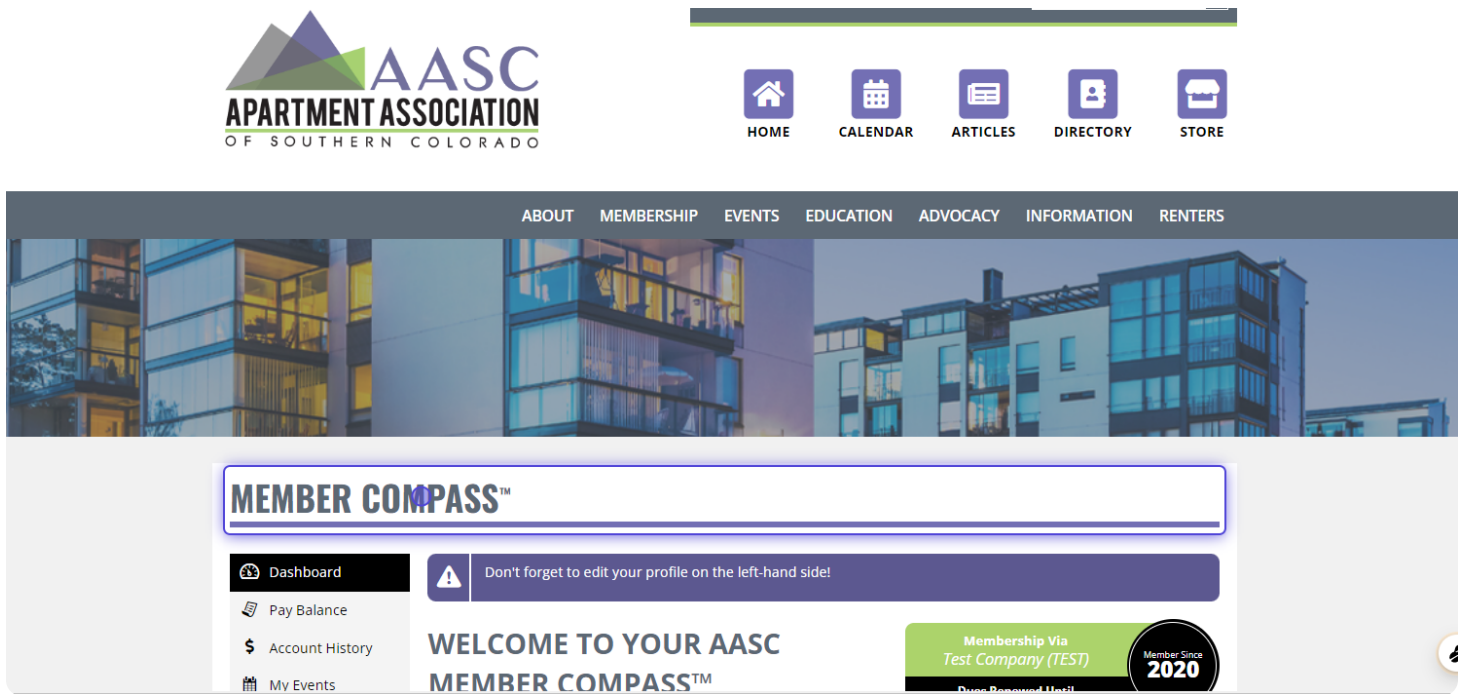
AASC
APARTMENT ASSOCIATION
OF SOUTHERN COLORADO

HOME CALENDAR ARTICLES DIRECTORY STORE

ABOUT MEMBERSHIP EVENTS EDUCATION ADVOCACY INFORMATION RENTERS

MEMBER COMPASS™

Dashboard
Pay Balance
Account History
My Events

Don't forget to edit your profile on the left-hand side!

WELCOME TO YOUR AASC MEMBER COMPASS™

Membership Via
Test Company (TEST)
Member Since
2020
Dues Renewed Until